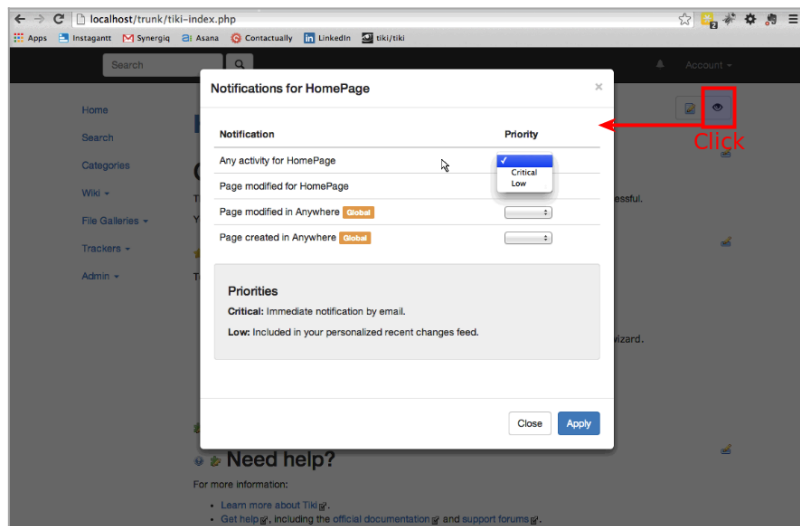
localhost/trunk/tiki-index.php

Apps Instagantt Synergiq Asana Contactually LinkedIn tiki/tiki

Search

Account

Home
Search
Categories
Wiki
File Galleries
Trackers
Admin

Notifications for HomePage

×

| Notification | Priority |
|---|---|
| Any activity for HomePage | ✓ Critical Low |
| Page modified for HomePage | |
| Page modified in Anywhere Global | |
| Page created in Anywhere Global | |

Priorities

**Critical:** Immediate notification by email.

**Low:** Included in your personalized recent changes feed.

Close Apply

Click

essful.

izard.

Need help?

For more information:

- Learn more about Tiki.
- Get help, including the official documentation and support forums.